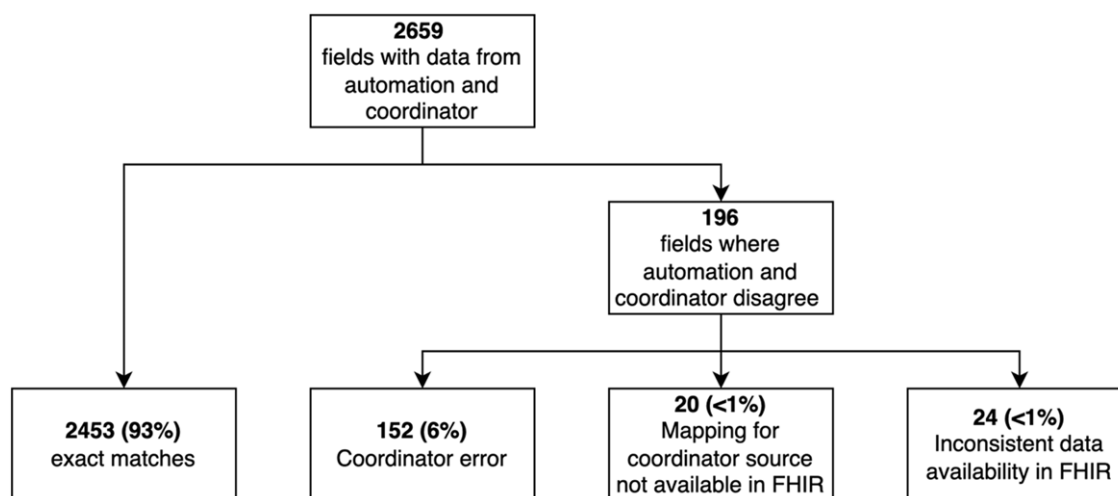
**2659**
fields with data from automation and coordinator

**196**
fields where automation and coordinator disagree

**2453 (93%)**
exact matches

**152 (6%)**
Coordinator error

**20 (<1%)**
Mapping for coordinator source not available in FHIR

**24 (<1%)**
Inconsistent data availability in FHIR